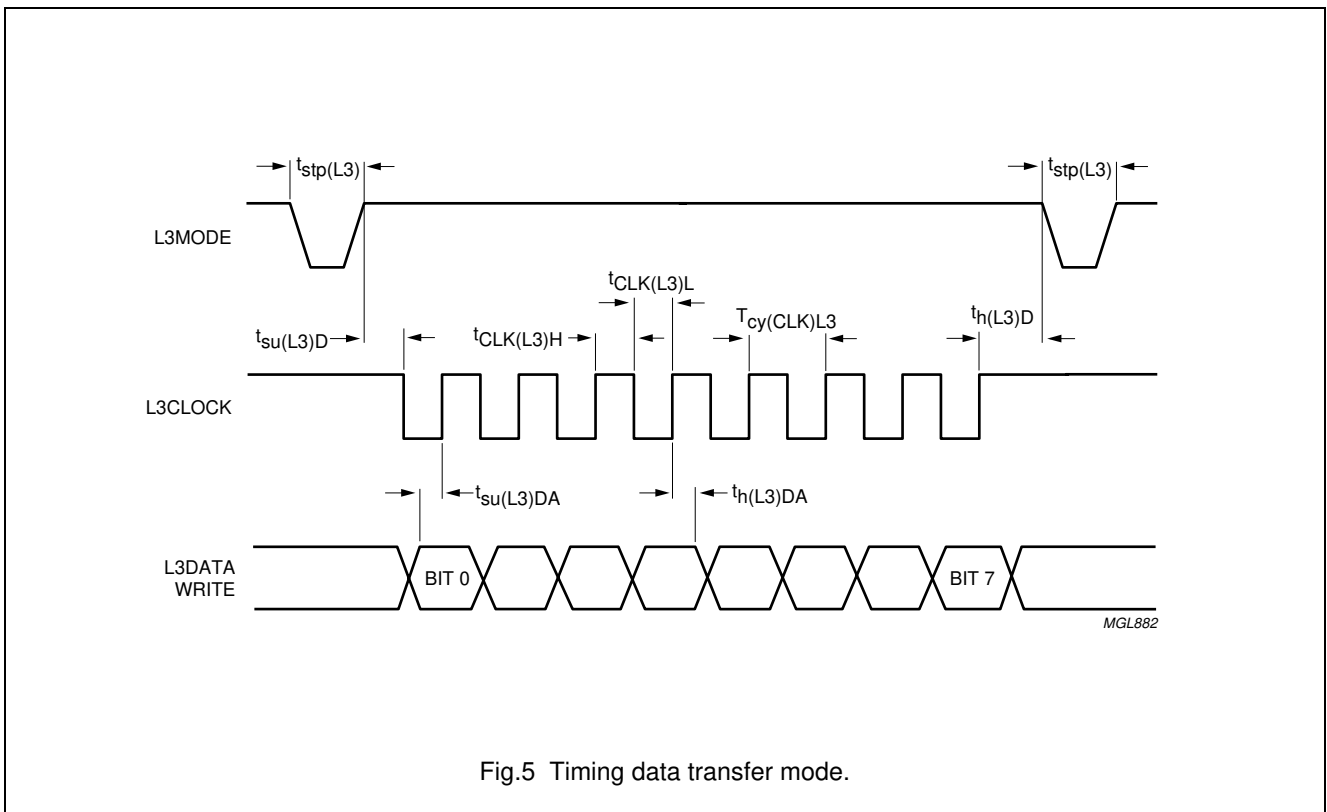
$t_{stp(L3)}$

$t_{stp(L3)}$

L3MODE

$t_{CLK(L3)L}$

$t_{su(L3)D}$

$t_{CLK(L3)H}$

$T_{cy(CLK)L3}$

$t_{h(L3)D}$

L3CLOCK

$t_{su(L3)DA}$

$t_{h(L3)DA}$

L3DATA WRITE

BIT 0

BIT 7

MGL882

Fig.5 Timing data transfer mode.